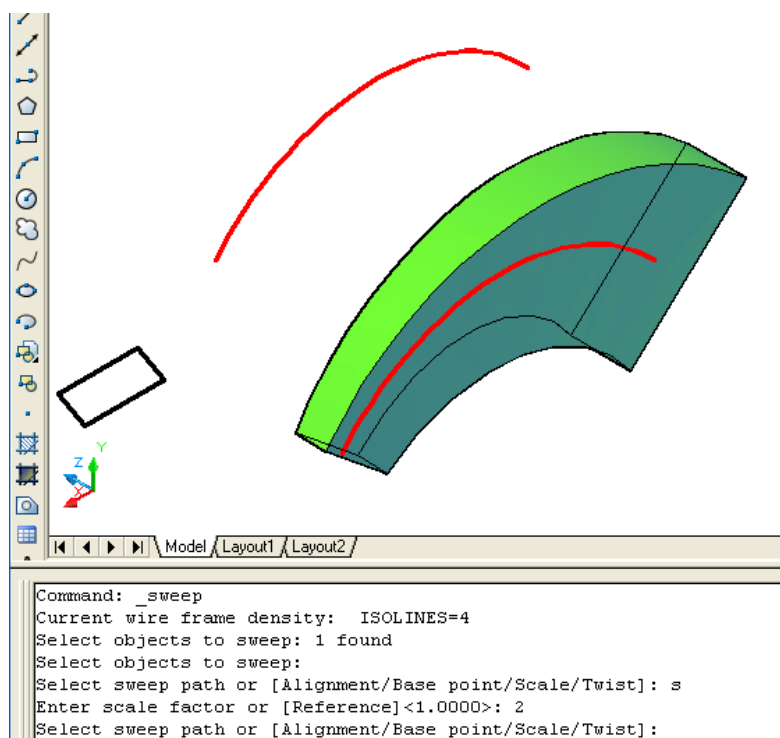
Z Y X

Model Layout1 Layout2

Command: _sweep
Current wire frame density: ISOLINES=4
Select objects to sweep: 1 found
Select objects to sweep:
Select sweep path or [Alignment/Base point/Scale/Twist]: s
Enter scale factor or [Reference]<1.0000>: 2
Select sweep path or [Alignment/Base point/Scale/Twist]: